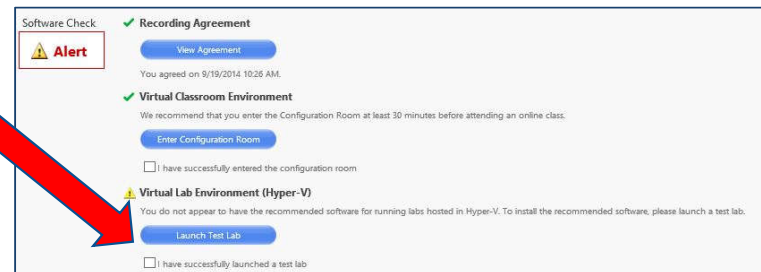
Software Check

Alert

Recording Agreement

View Agreement

You agreed on 9/19/2014 10:26 AM.

Virtual Classroom Environment

We recommend that you enter the Configuration Room at least 30 minutes before attending an online class.

Enter Configuration Room

I have successfully entered the configuration room

Virtual Lab Environment (Hyper-V)

You do not appear to have the recommended software for running labs hosted in Hyper-V. To install the recommended software, please launch a test lab.

Launch Test Lab

I have successfully launched a test lab